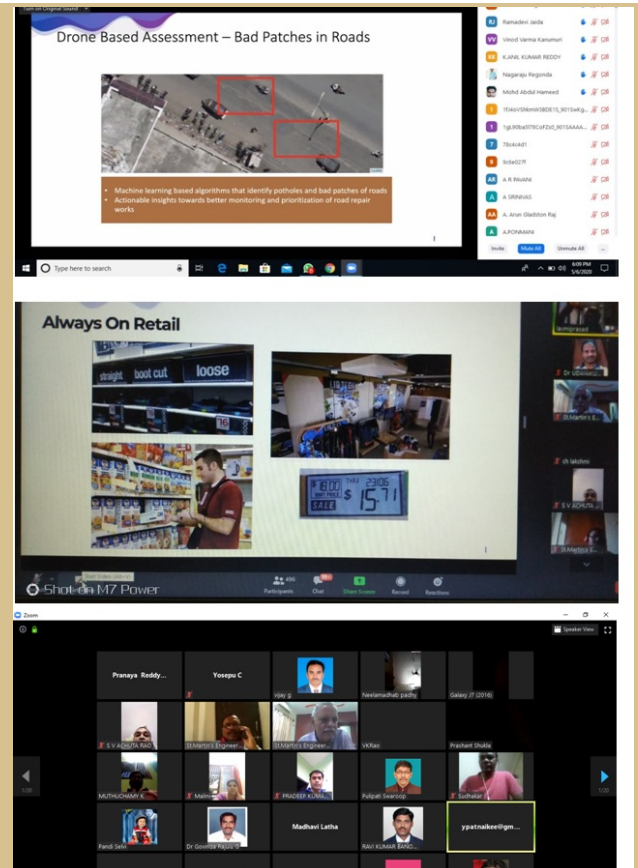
Turn on Original Sound

Drone Based Assessment – Bad Patches in Roads

Machine learning based algorithms that identify potholes and bad patches of roads
Actionable insights towards better monitoring and prioritization of road repair works

RJ Ramadevi Jaida
VV Vinod Varma Kanumuri
KANIL KUMAR REDDY
Nagaraju Regonda
Mohd Abdul Hameed
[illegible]
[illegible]
78c4c4d1
6c6e027f
AR A R PAVANI
A SRINIVAS
AA A. Arun Gladston Raj
A A.PONMANI

Invite Mute All Unmute All

Type here to search

6:09 PM 5/6/2020

Always On Retail

straight boot cut loose

THRU 23065
6.00 UNIT PRICE
$ 15.71
SALE

Dr Udaya
St.Martin's E...
ch lakshmi
S V ACHUTA
St.Martin's E...

Start Video
Participants 496
Chat
Share Screen
Record
Reactions

Shot on M7 Power

Zoom

Speaker View

Pranaya Reddy...
Yosepu C
vijay g
Neelamadhab padhy
Galaxy J7 (2016)
S V ACHUTA RAO
St.Martin's Engineer...
St.Martin's Engineer...
VKRao
Prashant Shukla
MUTHUCHAMY K
Malini
PRADEEP KUMA...
Pulipati Swaroop
Sudhakar
Pandi Selvi
Dr Govinda Rajulu G
Madhavi Latha
RAVI KUMAR BAND...
ypatnaikee@gm...

1/20
1/20